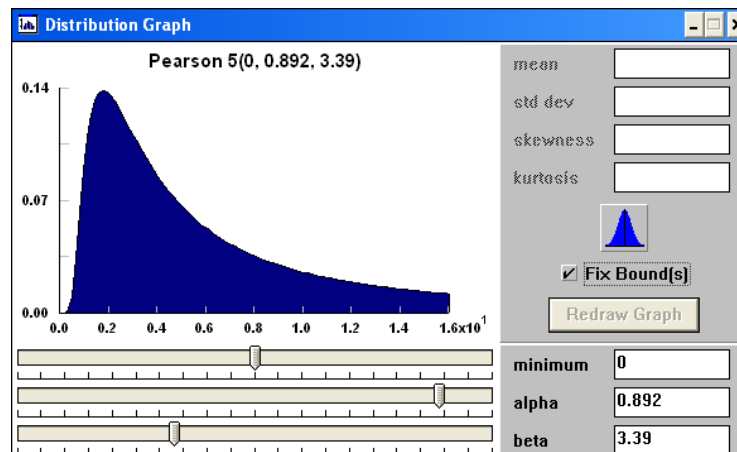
Distribution Graph

Pearson 5(0, 0.892, 3.39)

0.14
0.07
0.00

0.0 0.2 0.4 0.6 0.8 1.0 1.2 1.4 1.6x10$^1$

mean
std dev
skewness
kurtosis

✓ Fix Bound(s)

Redraw Graph

minimum 0
alpha 0.892
beta 3.39